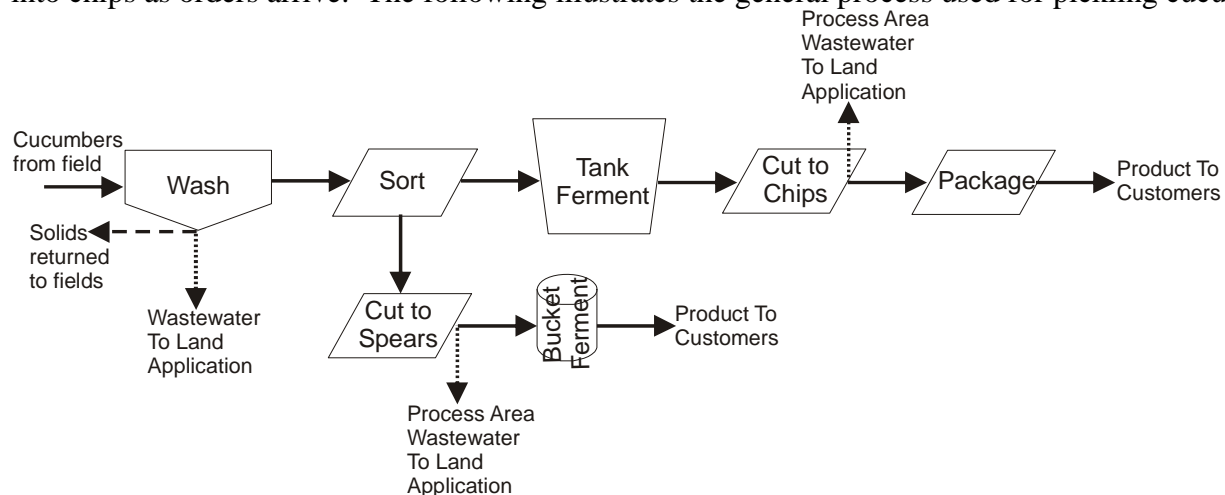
into chips as orders arrive. The following illustrates the general process used for pickling cucu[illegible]

Process Area Wastewater To Land Application

Cucumbers from field

Wash

Sort

Tank Ferment

Cut to Chips

Package

Product To Customers

Solids returned to fields

Wastewater To Land Application

Cut to Spears

Bucket Ferment

Product To Customers

Process Area Wastewater To Land Application